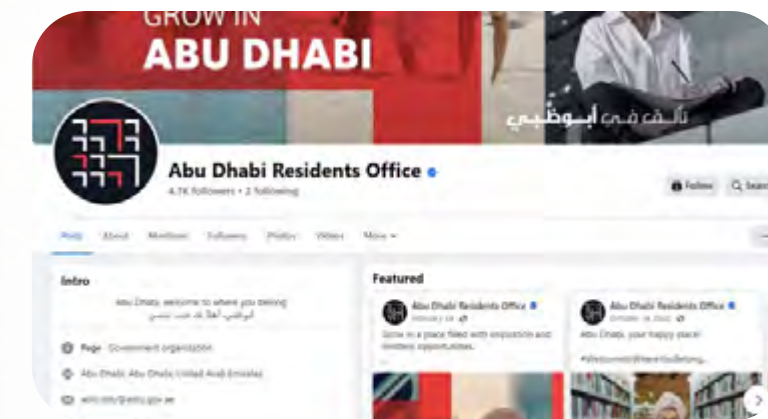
GROW IN
ABU DHABI

تألق في أبوظبي

Abu Dhabi Residents Office
4.7K followers • 2 following

Follow
Search

Posts About Mentions Followers Photos Videos More

Intro

Abu Dhabi, welcome to where you belong
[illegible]

Page · Government organization

Abu Dhabi, Abu Dhabi, United Arab Emirates

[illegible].gov.ae

Featured

Abu Dhabi Residents Office
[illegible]
Grow in a place filled with inspiration and limitless opportunities.

Abu Dhabi Residents Office
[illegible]
Abu Dhabi, your happy place!
#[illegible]